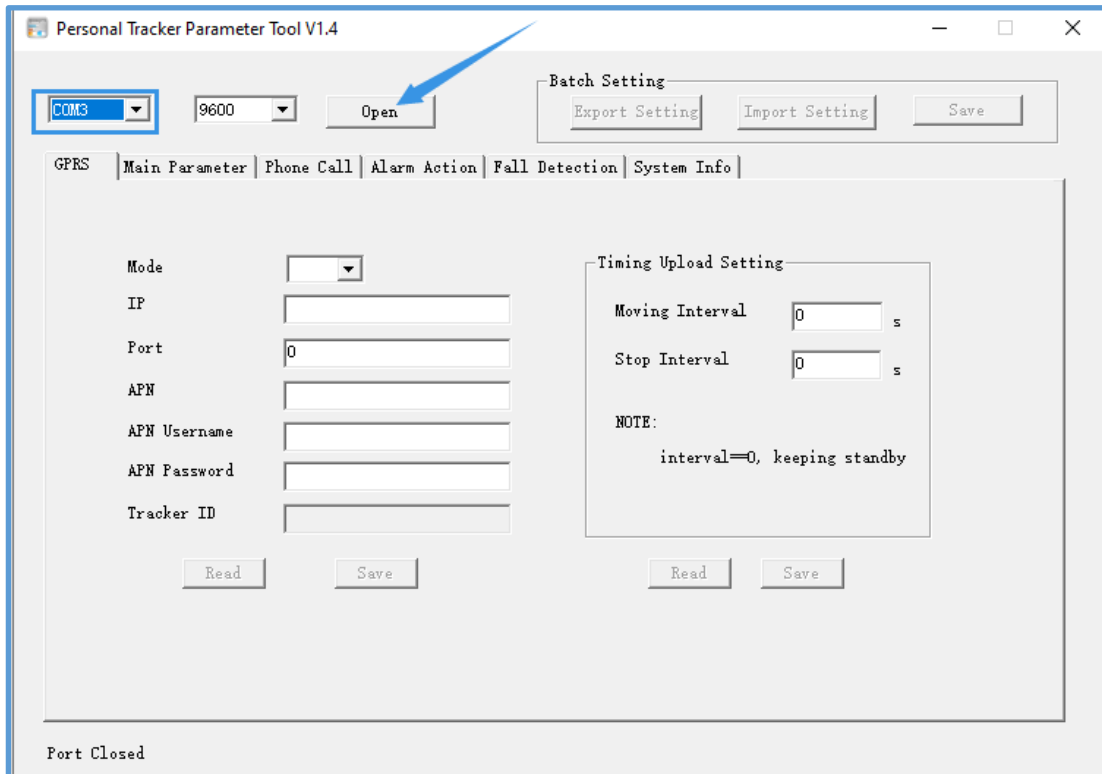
Personal Tracker Parameter Tool V1.4

COM3 9600 Open

Batch Setting
Export Setting Import Setting Save

GPRS | Main Parameter | Phone Call | Alarm Action | Fall Detection | System Info

Mode
IP
Port 0
APN
APN Username
APN Password
Tracker ID

Read Save

Timing Upload Setting
Moving Interval 0 s
Stop Interval 0 s

NOTE:
interval==0, keeping standby

Read Save

Port Closed